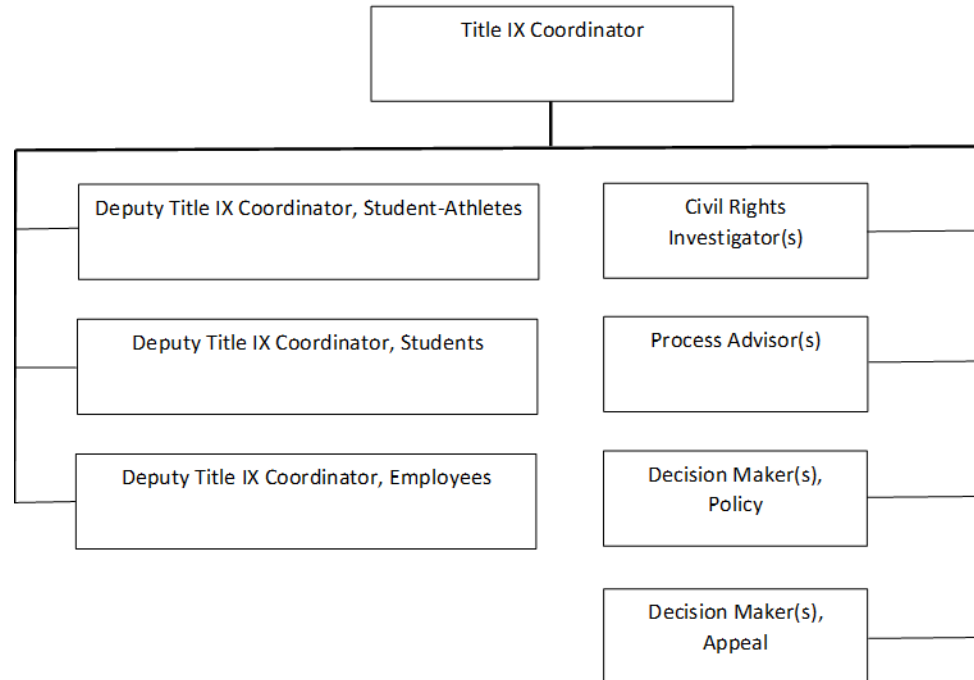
Title IX Coordinator

Deputy Title IX Coordinator, Student-Athletes

Deputy Title IX Coordinator, Students

Deputy Title IX Coordinator, Employees

Civil Rights Investigator(s)

Process Advisor(s)

Decision Maker(s), Policy

Decision Maker(s), Appeal